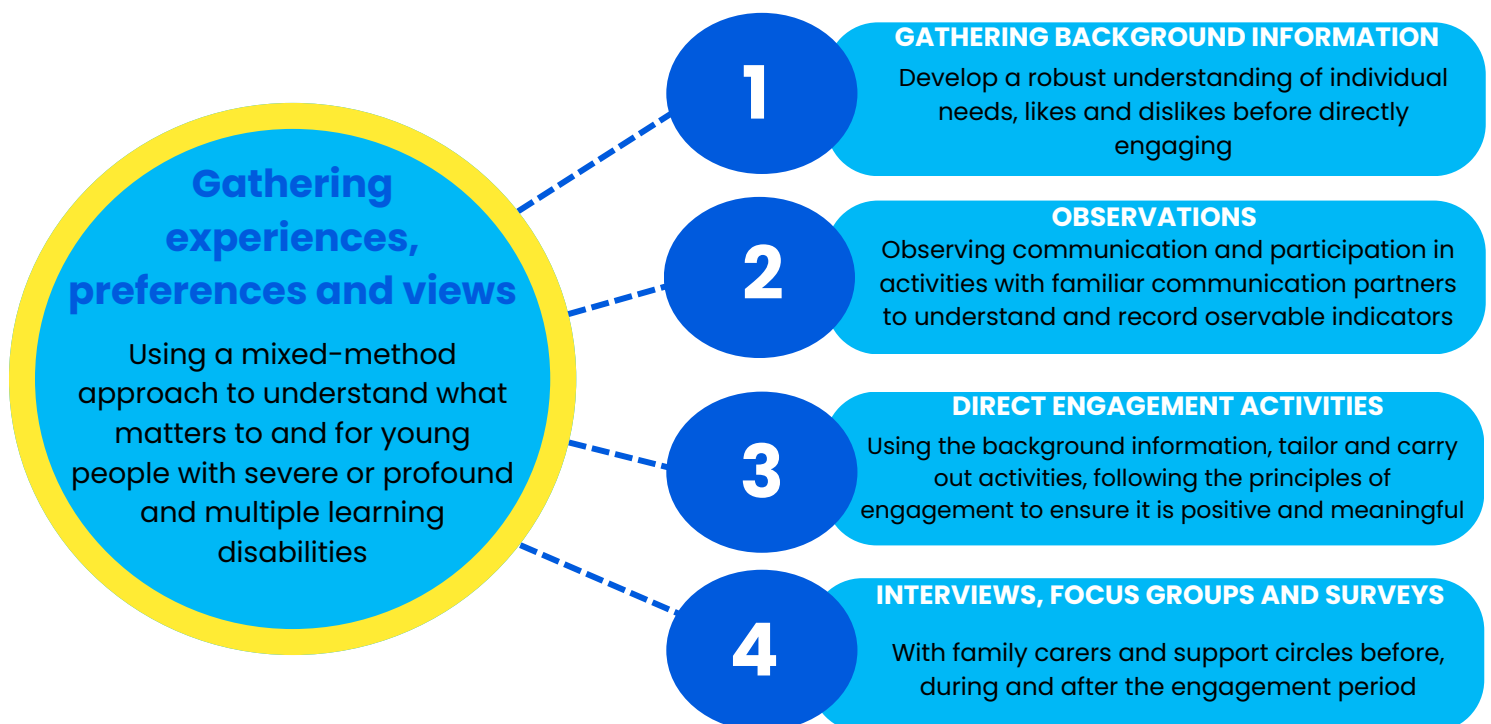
Gathering experiences, preferences and views

Using a mixed-method approach to understand what matters to and for young people with severe or profound and multiple learning disabilities

1

GATHERING BACKGROUND INFORMATION

Develop a robust understanding of individual needs, likes and dislikes before directly engaging

2

OBSERVATIONS

Observing communication and participation in activities with familiar communication partners to understand and record oservable indicators

3

DIRECT ENGAGEMENT ACTIVITIES

Using the background information, tailor and carry out activities, following the principles of engagement to ensure it is positive and meaningful

4

INTERVIEWS, FOCUS GROUPS AND SURVEYS

With family carers and support circles before, during and after the engagement period